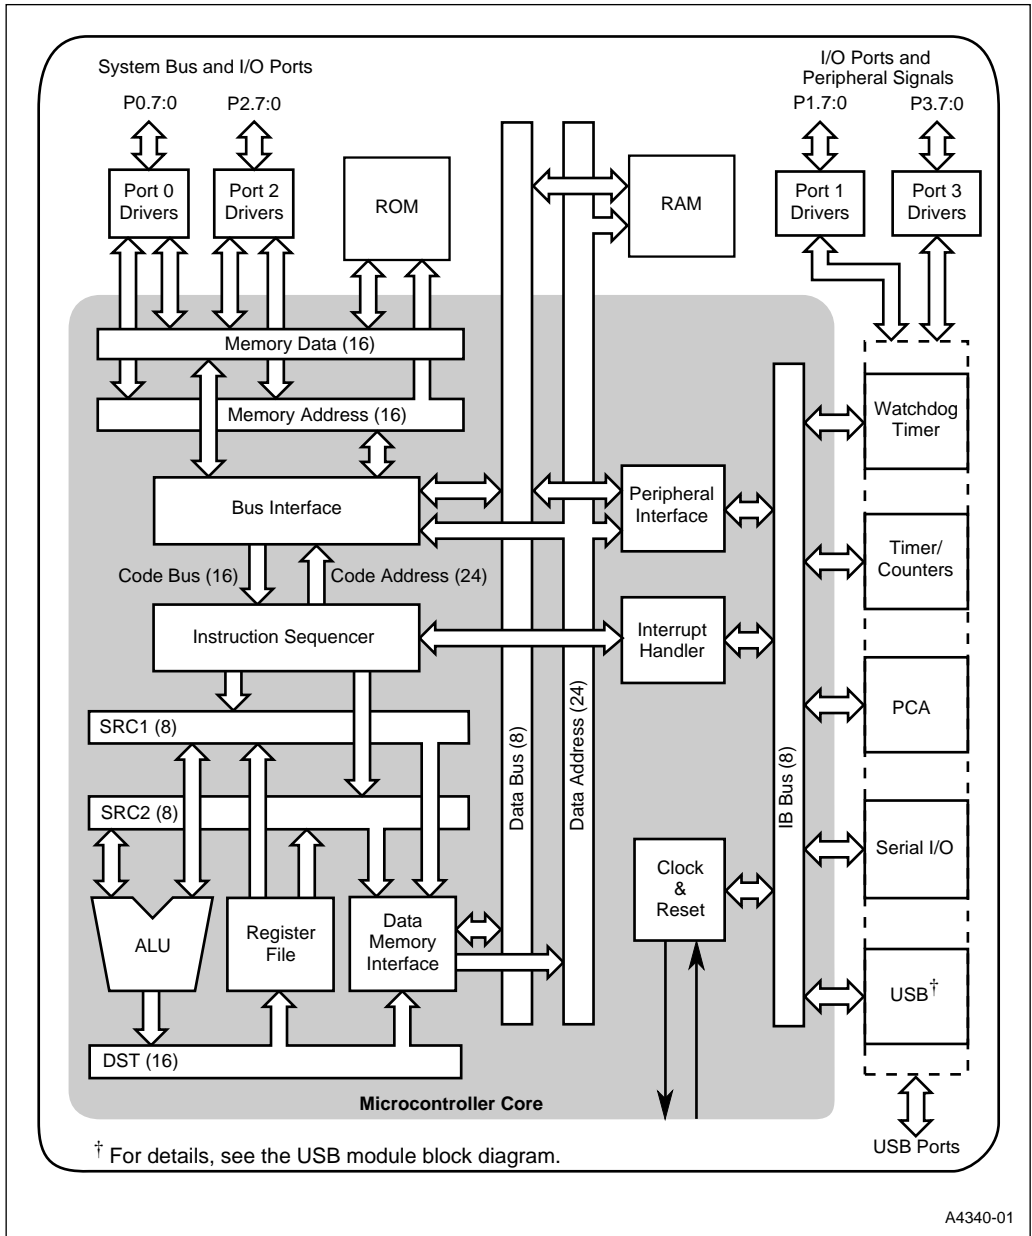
System Bus and I/O Ports

P0.7:0

P2.7:0

Port 0 Drivers

Port 2 Drivers

ROM

RAM

I/O Ports and Peripheral Signals

P1.7:0

P3.7:0

Port 1 Drivers

Port 3 Drivers

Memory Data (16)

Memory Address (16)

Bus Interface

Code Bus (16)

Code Address (24)

Instruction Sequencer

SRC1 (8)

SRC2 (8)

ALU

Register File

Data Memory Interface

DST (16)

Data Bus (8)

Data Address (24)

Peripheral Interface

Interrupt Handler

Clock & Reset

IB Bus (8)

Watchdog Timer

Timer/ Counters

PCA

Serial I/O

USB$^{\dagger}$

USB Ports

Microcontroller Core

$^{\dagger}$ For details, see the USB module block diagram.

A4340-01